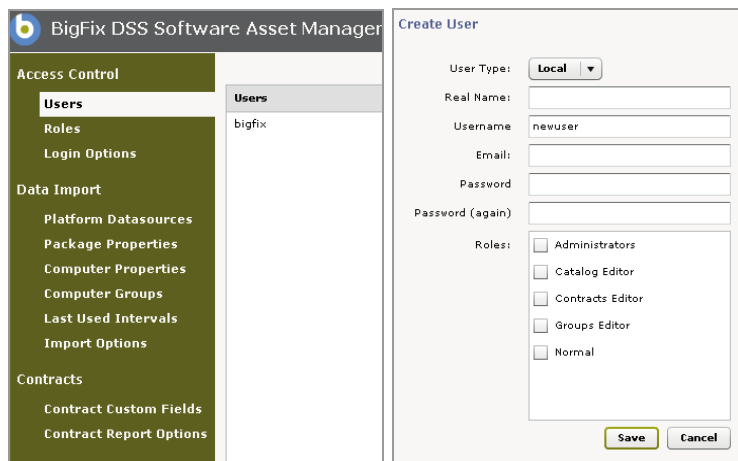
BigFix DSS Software Asset Manager

Access Control
Users
Roles
Login Options

Data Import
Platform Datasources
Package Properties
Computer Properties
Computer Groups
Last Used Intervals
Import Options

Contracts
Contract Custom Fields
Contract Report Options

Users
bigfix

Create User

User Type: Local

Real Name:

Username newuser

Email:

Password

Password (again)

Roles:
Administrators
Catalog Editor
Contracts Editor
Groups Editor
Normal

Save
Cancel